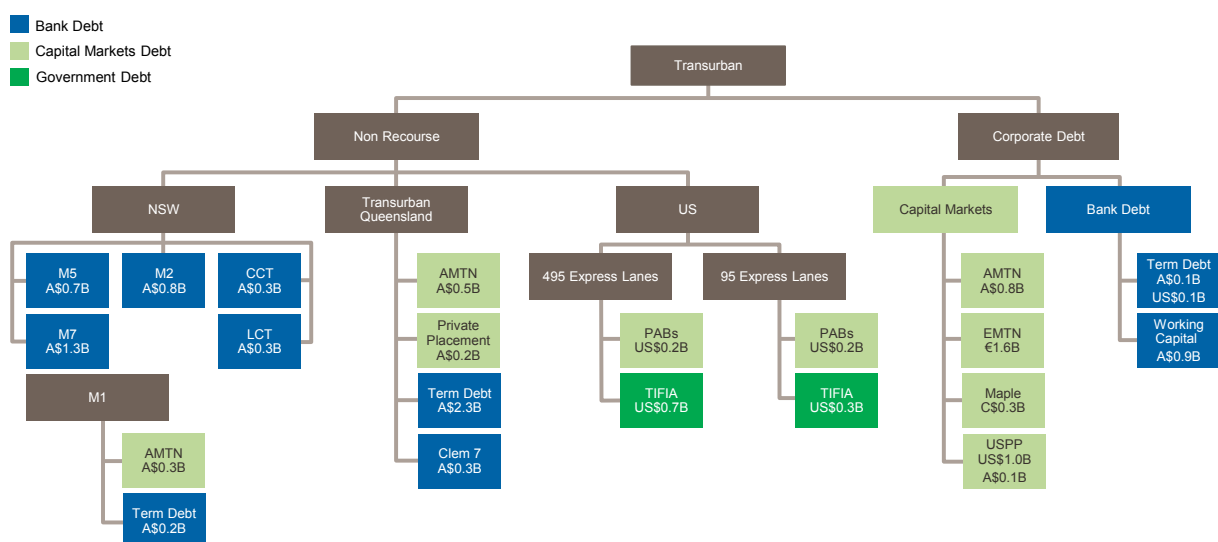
Bank Debt
Capital Markets Debt
Government Debt

Transurban

Non Recourse

Corporate Debt

NSW

Transurban Queensland

US

Capital Markets

Bank Debt

M5 A$0.7B

M2 A$0.8B

CCT A$0.3B

M7 A$1.3B

LCT A$0.3B

M1

AMTN A$0.3B

Term Debt A$0.2B

AMTN A$0.5B

Private Placement A$0.2B

Term Debt A$2.3B

Clem 7 A$0.3B

495 Express Lanes

95 Express Lanes

PABs US$0.2B

TIFIA US$0.7B

PABs US$0.2B

TIFIA US$0.3B

AMTN A$0.8B

EMTN €1.6B

Maple C$0.3B

USPP US$1.0B A$0.1B

Term Debt A$0.1B US$0.1B

Working Capital A$0.9B